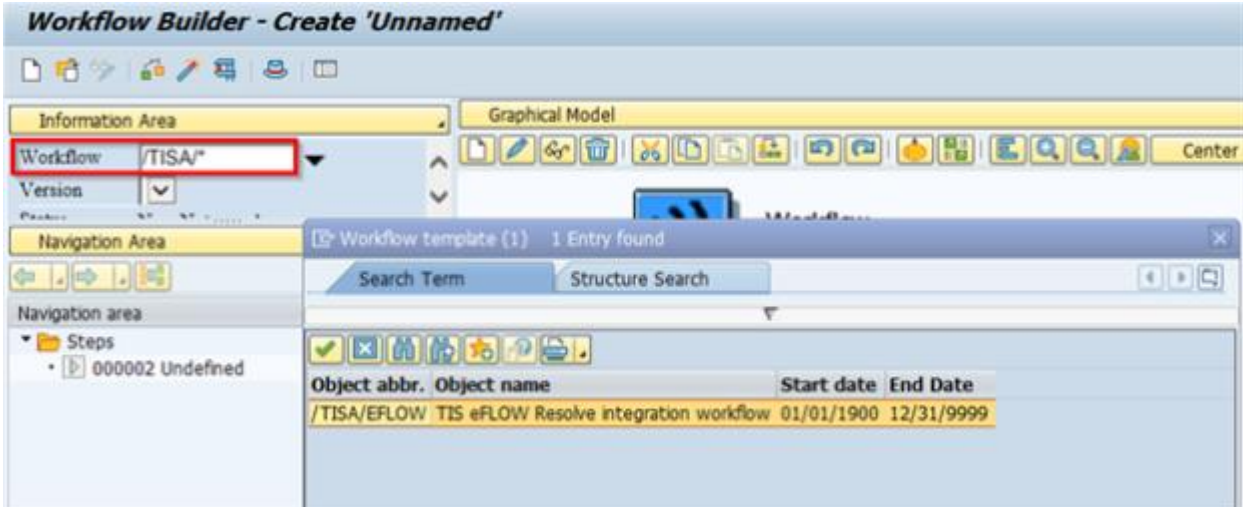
Workflow Builder - Create 'Unnamed'

Information Area

Workflow /TISA/*

Version

Graphical Model

Center

Navigation Area

Navigation area

Steps

000002 Undefined

Workflow template (1) 1 Entry found

Search Term

Structure Search

| Object abbr. | Object name | Start date | End Date |
|---|---|---|---|
| /TISA/EFLOW | TIS eFLOW Resolve integration workflow | 01/01/1900 | 12/31/9999 |